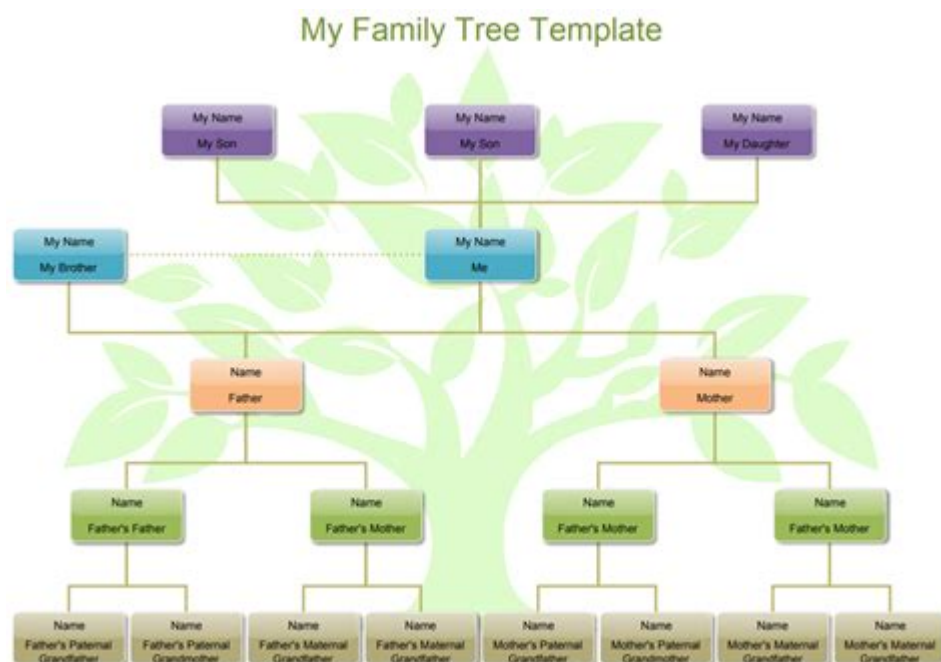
My Family Tree Template

My Name
My Son

My Name
My Son

My Name
My Daughter

My Name
My Brother

My Name
Me

Name
Father

Name
Mother

Name
Father's Father

Name
Father's Mother

Name
Father's Mother

Name
Father's Mother

Name
Father's Paternal Grandfather

Name
Father's Paternal Grandmother

Name
Father's Maternal Grandfather

Name
Father's Maternal Grandfather

Name
Mother's Paternal Grandfather

Name
Mother's Paternal Grandmother

Name
Mother's Maternal Grandfather

Name
Mother's Maternal Grandfather